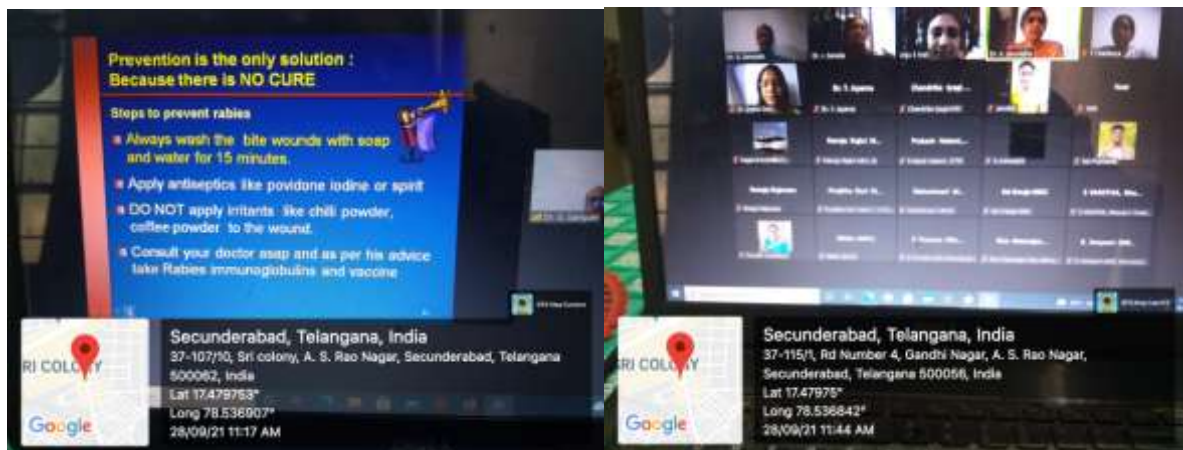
Prevention is the only solution :
Because there is NO CURE

Steps to prevent rabies

Always wash the bite wounds with soap and water for 15 minutes.

Apply antiseptics like povidone iodine or spirit

DO NOT apply irritants like chilli powder, coffee powder to the wound.

Consult your doctor asap and as per his advice take Rabies immunoglobulins and vaccine

RI COLONY

Google

Secunderabad, Telangana, India
37-107/10, Sri colony, A. S. Rao Nagar, Secunderabad, Telangana 500062, India
Lat 17.479753°
Long 78.536907°
28/09/21 11:17 AM

RI COLONY

Google

Secunderabad, Telangana, India
37-115/1, Rd Number 4, Gandhi Nagar, A. S. Rao Nagar, Secunderabad, Telangana 500056, India
Lat 17.47975°
Long 78.536842°
28/09/21 11:44 AM